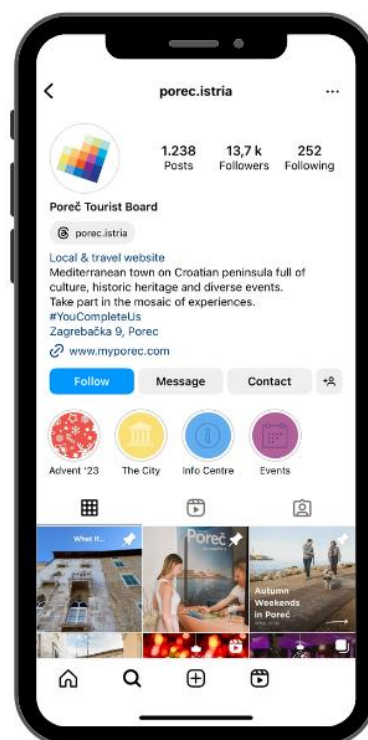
porec.istria

1.238
Posts

13,7 k
Followers

252
Following

Poreč Tourist Board

porec.istria

Local & travel website
Mediterranean town on Croatian peninsula full of culture, historic heritage and diverse events.
Take part in the mosaic of experiences.
#YouCompleteUs
Zagrebačka 9, Porec
www.myporec.com

Follow
Message
Contact

Advent '23
The City
Info Centre
Events

What if...

Poreč

Autumn Weekends in Poreč